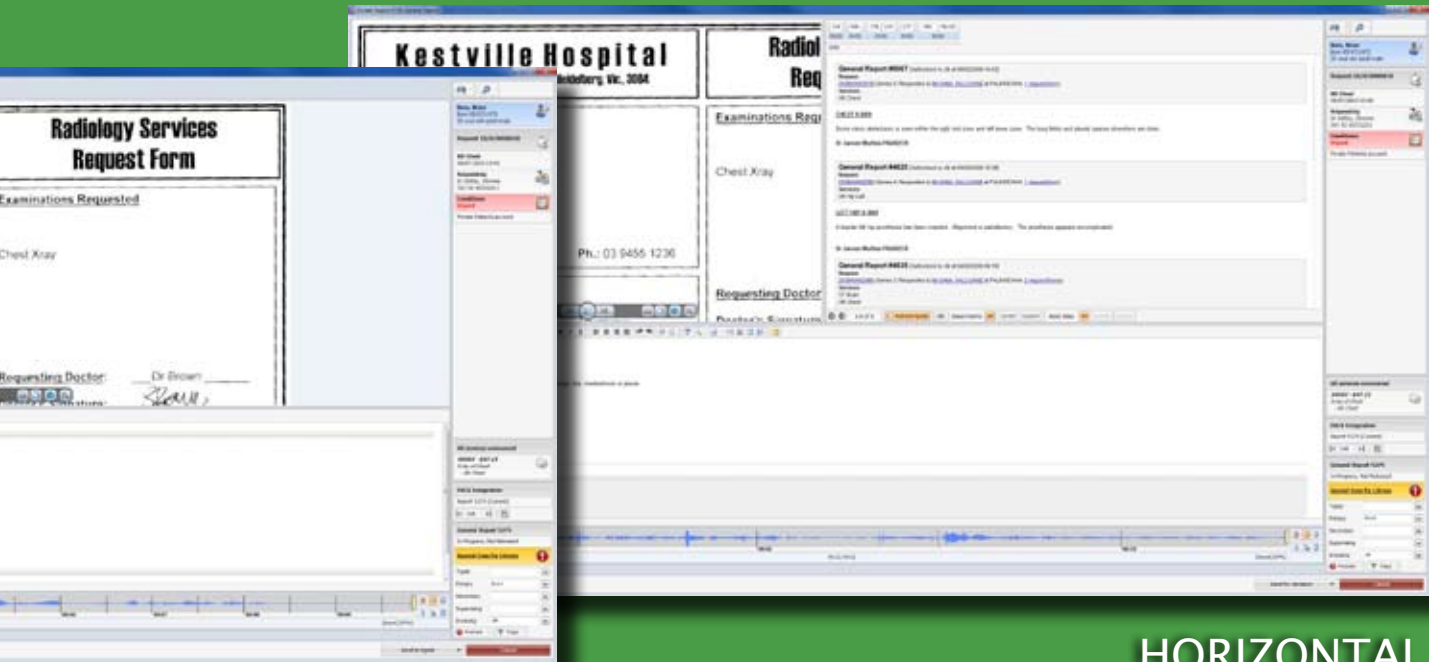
Kestville Hospital
Heidelberg, Vic. 3084

Ph.: 03 9456 1236

Radiol
Req

Examinations Requ

Chest Xray

Requesting Doctor
Doctor's Signatur

General Report #8047

CHEST X-RAY

Dr Jansen Mullen FRANZCR

General Report #8025

LEFT HIP X-RAY

Dr Jansen Mullen FRANZCR

General Report #8035

Radiology Services
Request Form

Examinations Requested

Chest Xray

Requesting Doctor: Dr Brown

HORIZONTAL